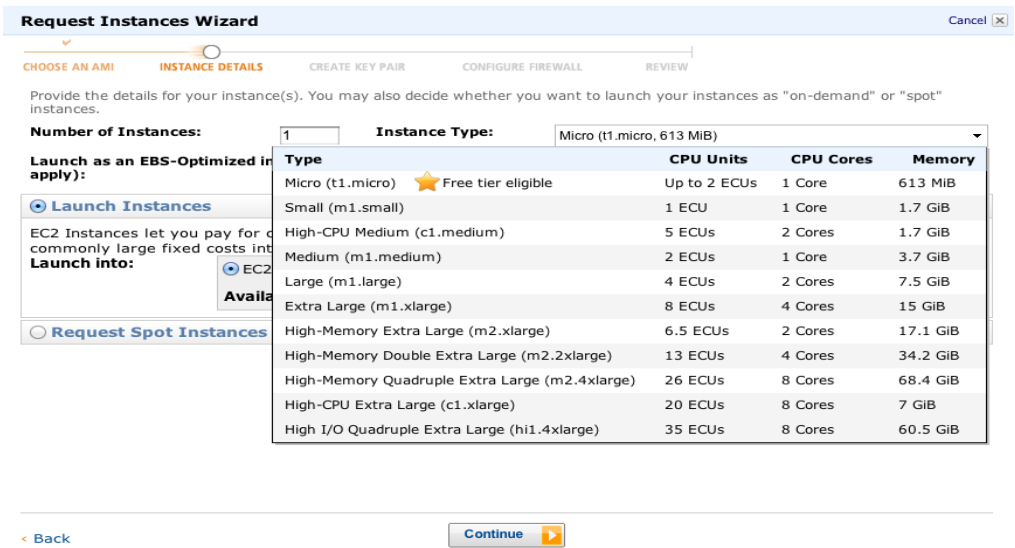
Request Instances Wizard

Cancel

CHOOSE AN AMI INSTANCE DETAILS CREATE KEY PAIR CONFIGURE FIREWALL REVIEW

Provide the details for your instance(s). You may also decide whether you want to launch your instances as "on-demand" or "spot" instances.

Number of Instances: 1 Instance Type: Micro (t1.micro, 613 MiB)

Launch as an EBS-Optimized in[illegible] apply):

Launch Instances

EC2 Instances let you pay for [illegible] commonly large fixed costs int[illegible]

Launch into: EC2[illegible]

Availa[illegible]

Request Spot Instances

| Type | CPU Units | CPU Cores | Memory |
|---|---|---|---|
| Micro (t1.micro) Free tier eligible | Up to 2 ECUs | 1 Core | 613 MiB |
| Small (m1.small) | 1 ECU | 1 Core | 1.7 GiB |
| High-CPU Medium (c1.medium) | 5 ECUs | 2 Cores | 1.7 GiB |
| Medium (m1.medium) | 2 ECUs | 1 Core | 3.7 GiB |
| Large (m1.large) | 4 ECUs | 2 Cores | 7.5 GiB |
| Extra Large (m1.xlarge) | 8 ECUs | 4 Cores | 15 GiB |
| High-Memory Extra Large (m2.xlarge) | 6.5 ECUs | 2 Cores | 17.1 GiB |
| High-Memory Double Extra Large (m2.2xlarge) | 13 ECUs | 4 Cores | 34.2 GiB |
| High-Memory Quadruple Extra Large (m2.4xlarge) | 26 ECUs | 8 Cores | 68.4 GiB |
| High-CPU Extra Large (c1.xlarge) | 20 ECUs | 8 Cores | 7 GiB |
| High I/O Quadruple Extra Large (hi1.4xlarge) | 35 ECUs | 8 Cores | 60.5 GiB |

< Back

Continue